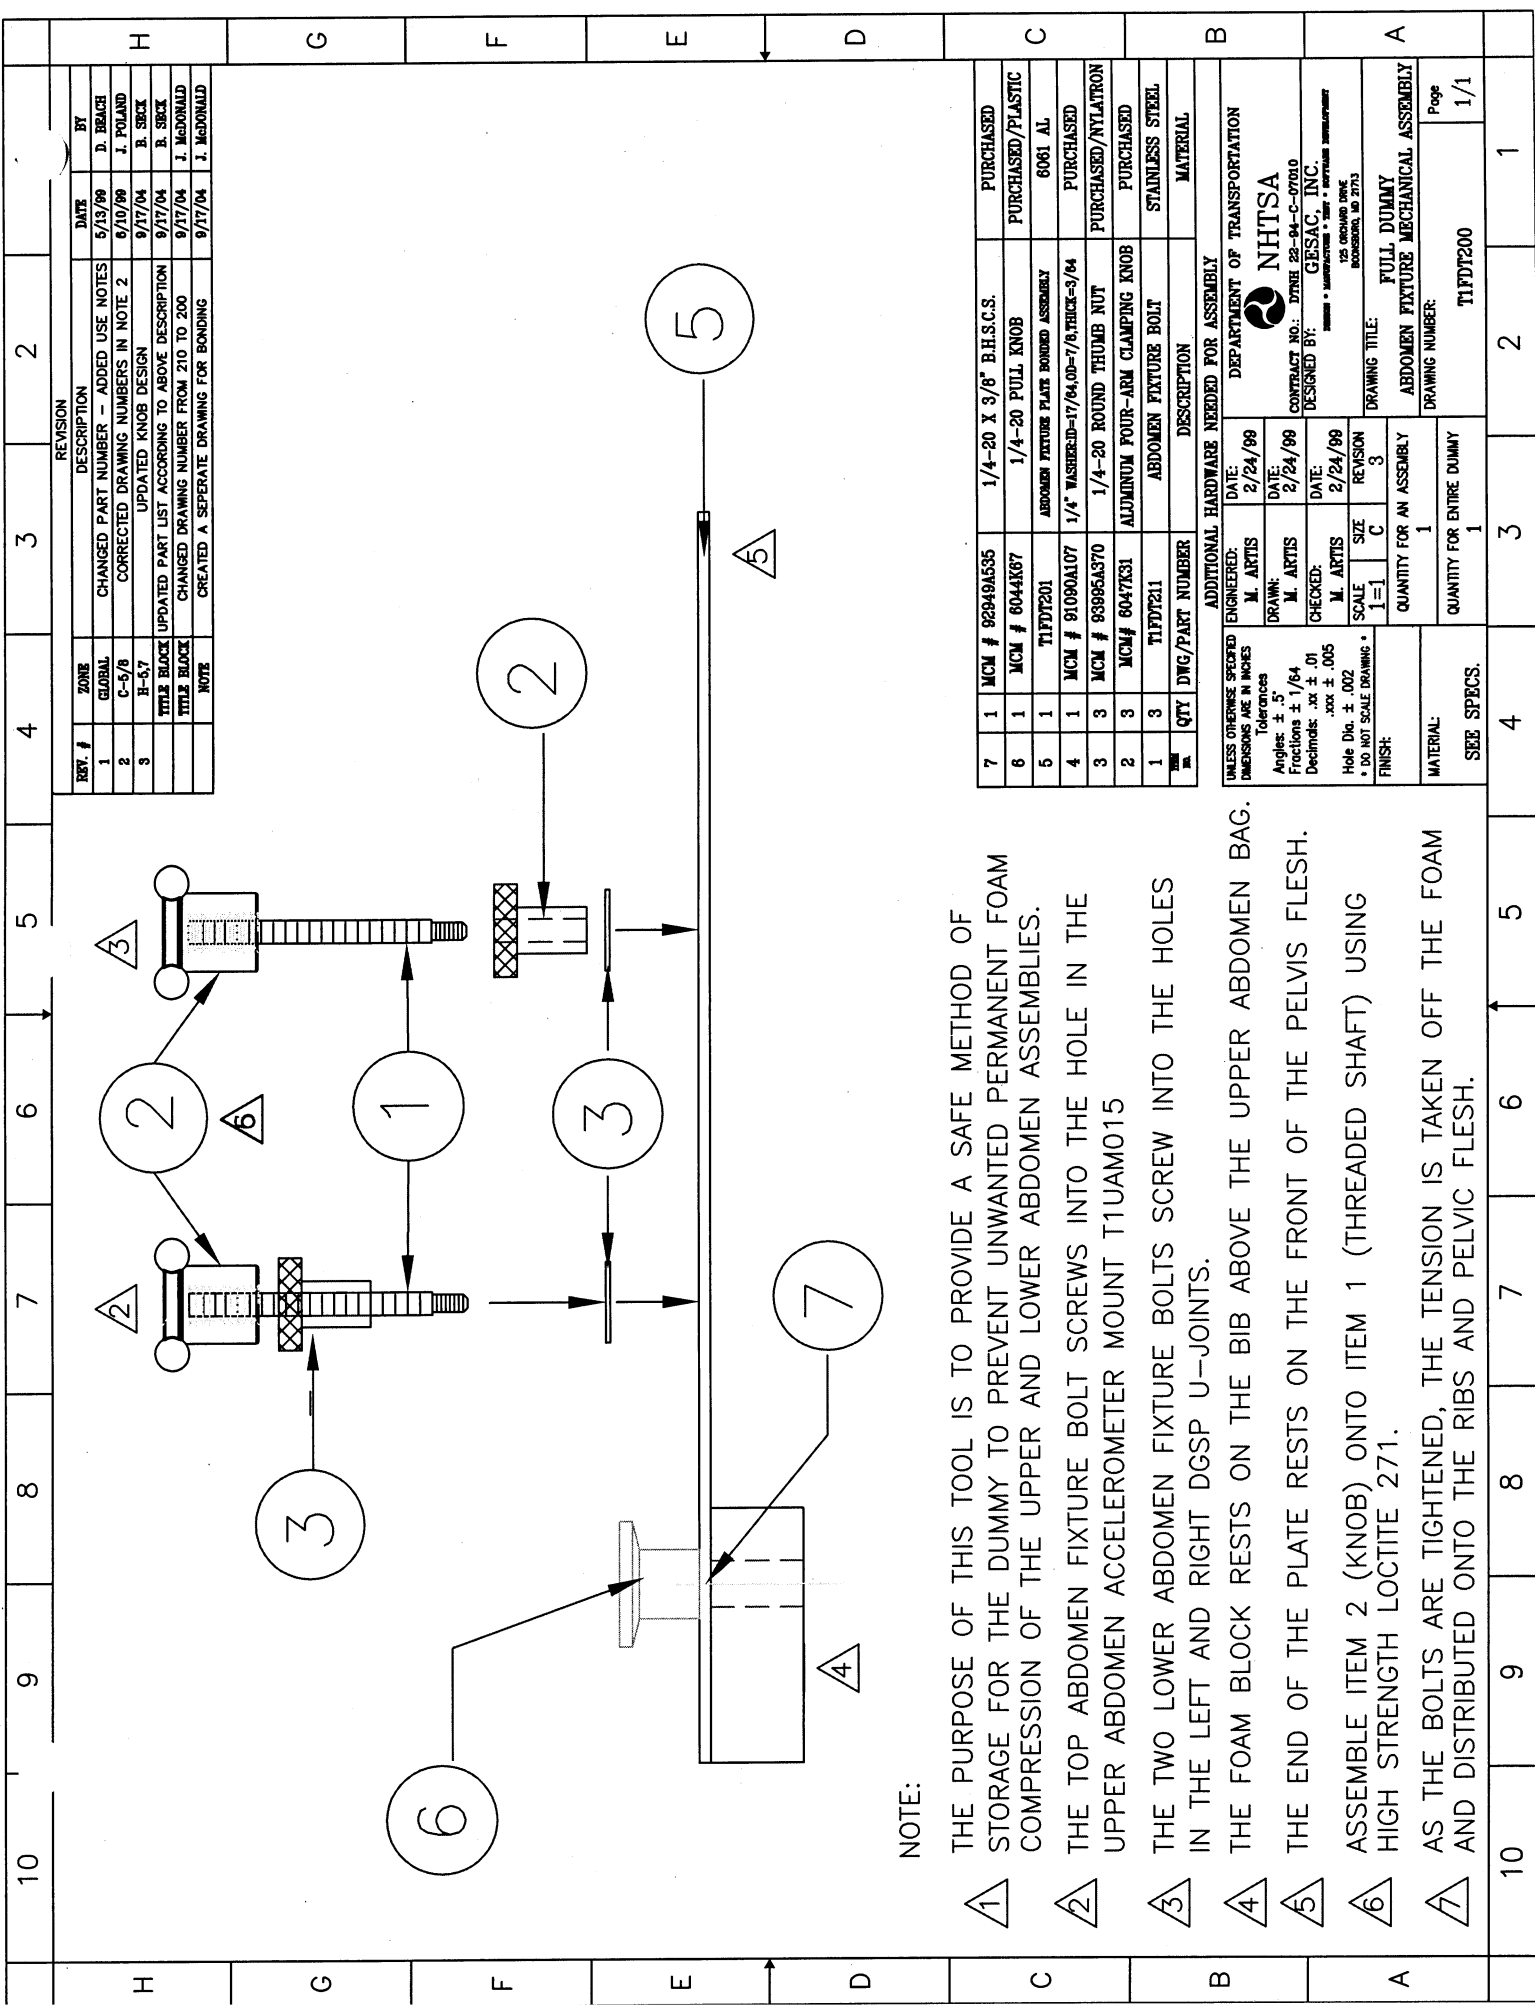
REVISION

| REV. # | ZONE | DESCRIPTION | DATE | BY |
|---|---|---|---|---|
| 1 | GLOBAL | CHANGED PART NUMBER - ADDED USE NOTES | 5/13/99 | D. BEACH |
| 2 | C-5/8 | CORRECTED DRAWING NUMBERS IN NOTE 2 | 6/10/99 | J. POLAND |
| 3 | H-5,7 | UPDATED KNOB DESIGN | 9/17/04 | B. SBCK |
| | TITLE BLOCK | UPDATED PART LIST ACCORDING TO ABOVE DESCRIPTION | 9/17/04 | B. SBCK |
| | TITLE BLOCK | CHANGED DRAWING NUMBER FROM 210 TO 200 | 9/17/04 | J. McDONALD |
| | NOTE | CREATED A SEPERATE DRAWING FOR BONDING | 9/17/04 | J. McDONALD |

| ITEM NO. | QTY | DWG/PART NUMBER | DESCRIPTION | MATERIAL |
|---|---|---|---|---|
| 7 | 1 | MCM # 92949A535 | 1/4-20 X 3/8" B.H.S.C.S. | PURCHASED |
| 6 | 1 | MCM # 6044K67 | 1/4-20 PULL KNOB | PURCHASED/PLASTIC |
| 5 | 1 | T1FDT201 | ABDOMEN FIXTURE PLATE BONDED ASSEMBLY | 6061 AL |
| 4 | 1 | MCM # 91090A107 | 1/4" WASHER:ID=17/64,OD=7/8,THICK=3/64 | PURCHASED |
| 3 | 3 | MCM # 93995A370 | 1/4-20 ROUND THUMB NUT | PURCHASED/NYLATRON |
| 2 | 3 | MCM# 6047K31 | ALUMINUM FOUR-ARM CLAMPING KNOB | PURCHASED |
| 1 | 3 | T1FDT211 | ABDOMEN FIXTURE BOLT | STAINLESS STEEL |

ADDITIONAL HARDWARE NEEDED FOR ASSEMBLY

UNLESS OTHERWISE SPECIFIED DIMENSIONS ARE IN INCHES
Tolerances
Angles: ± .5°
Fractions ± 1/64
Decimals: .xx ± .01
.xxx ± .005
Hole Dia. ± .002
• DO NOT SCALE DRAWING •
FINISH:
MATERIAL:
SEE SPECS.

ENGINEERED: M. ARTIS DATE: 2/24/99
DRAWN: M. ARTIS DATE: 2/24/99
CHECKED: M. ARTIS DATE: 2/24/99
SCALE 1=1 SIZE C REVISION 3
QUANTITY FOR AN ASSEMBLY 1
QUANTITY FOR ENTIRE DUMMY 1

DEPARTMENT OF TRANSPORTATION
NHTSA
CONTRACT NO.: DTNH 22-94-C-07010
DESIGNED BY: GESAC, INC.
DESIGNER • MANUFACTURER • TEST • SOFTWARE DEVELOPMENT
125 ORCHARD DRIVE BOONSBORO, MD 21713
DRAWING TITLE: FULL DUMMY ABDOMEN FIXTURE MECHANICAL ASSEMBLY
DRAWING NUMBER: T1FDT200
Page 1/1

NOTE:
1 THE PURPOSE OF THIS TOOL IS TO PROVIDE A SAFE METHOD OF STORAGE FOR THE DUMMY TO PREVENT UNWANTED PERMANENT FOAM COMPRESSION OF THE UPPER AND LOWER ABDOMEN ASSEMBLIES.
2 THE TOP ABDOMEN FIXTURE BOLT SCREWS INTO THE HOLE IN THE UPPER ABDOMEN ACCELEROMETER MOUNT T1UAM015
3 THE TWO LOWER ABDOMEN FIXTURE BOLTS SCREW INTO THE HOLES IN THE LEFT AND RIGHT DGSP U-JOINTS.
4 THE FOAM BLOCK RESTS ON THE BIB ABOVE THE UPPER ABDOMEN BAG.
5 THE END OF THE PLATE RESTS ON THE FRONT OF THE PELVIS FLESH.
6 ASSEMBLE ITEM 2 (KNOB) ONTO ITEM 1 (THREADED SHAFT) USING HIGH STRENGTH LOCTITE 271.
7 AS THE BOLTS ARE TIGHTENED, THE TENSION IS TAKEN OFF THE FOAM AND DISTRIBUTED ONTO THE RIBS AND PELVIC FLESH.

1 2 3 4 5 6 7 8 9 10
A B C D E F G H